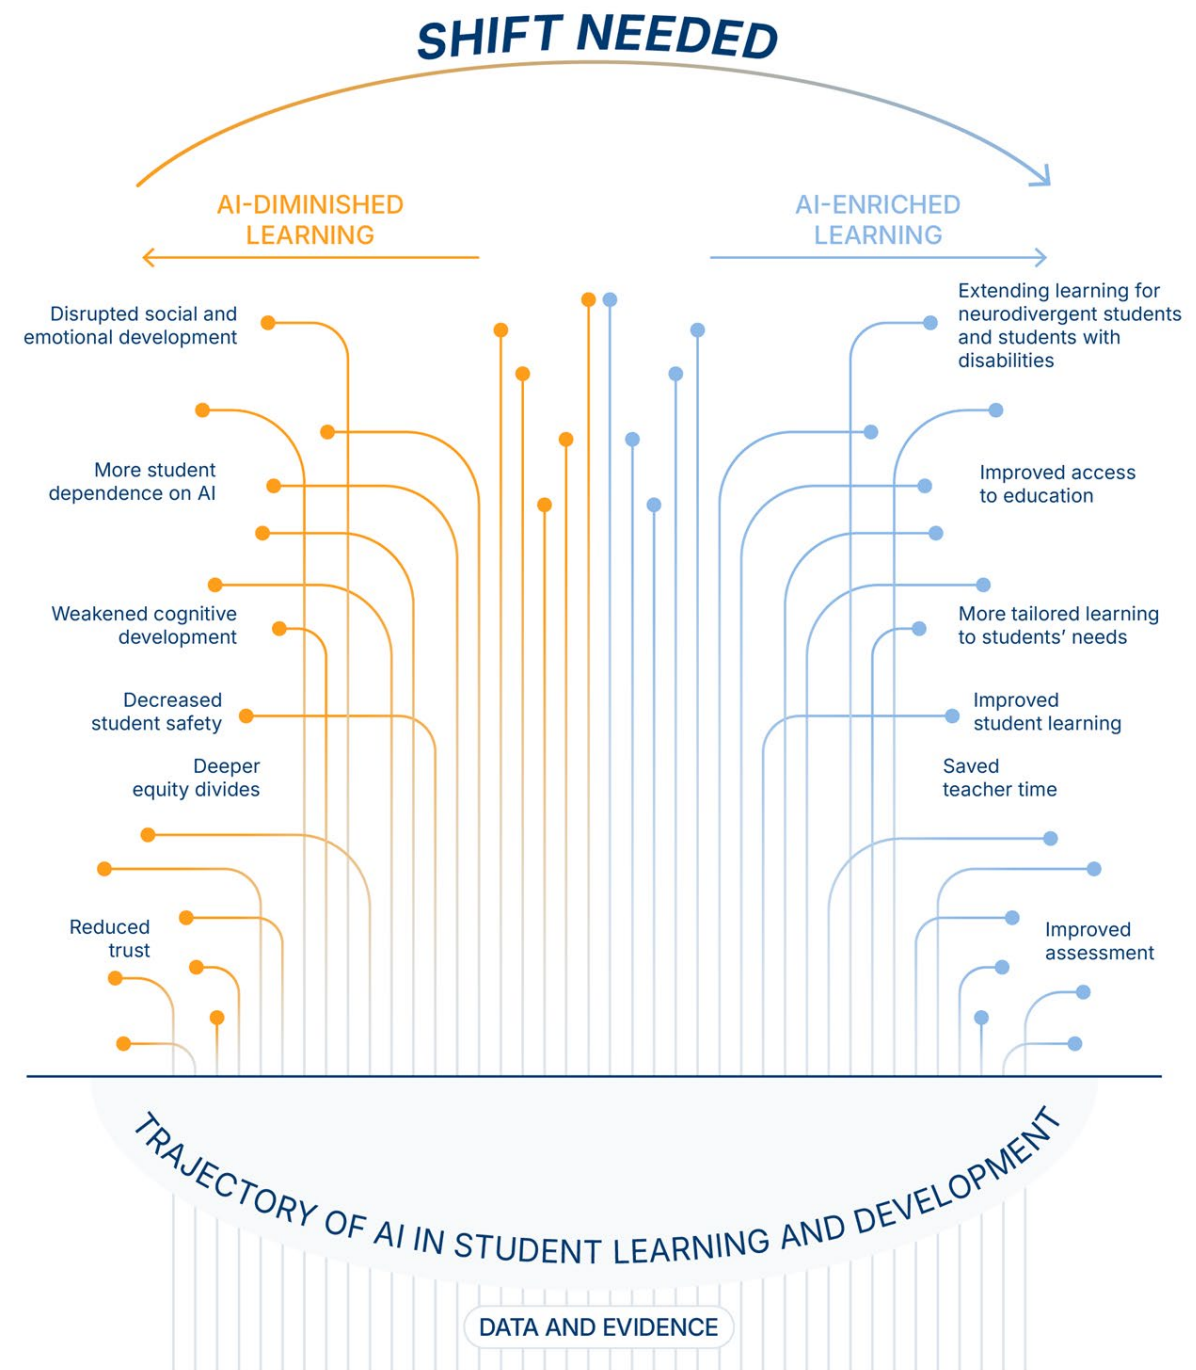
SHIFT NEEDED

AI-DIMINISHED LEARNING

AI-ENRICHED LEARNING

Disrupted social and emotional development

More student dependence on AI

Weakened cognitive development

Decreased student safety

Deeper equity divides

Reduced trust

Extending learning for neurodivergent students and students with disabilities

Improved access to education

More tailored learning to students' needs

Improved student learning

Saved teacher time

Improved assessment

TRAJECTORY OF AI IN STUDENT LEARNING AND DEVELOPMENT

DATA AND EVIDENCE